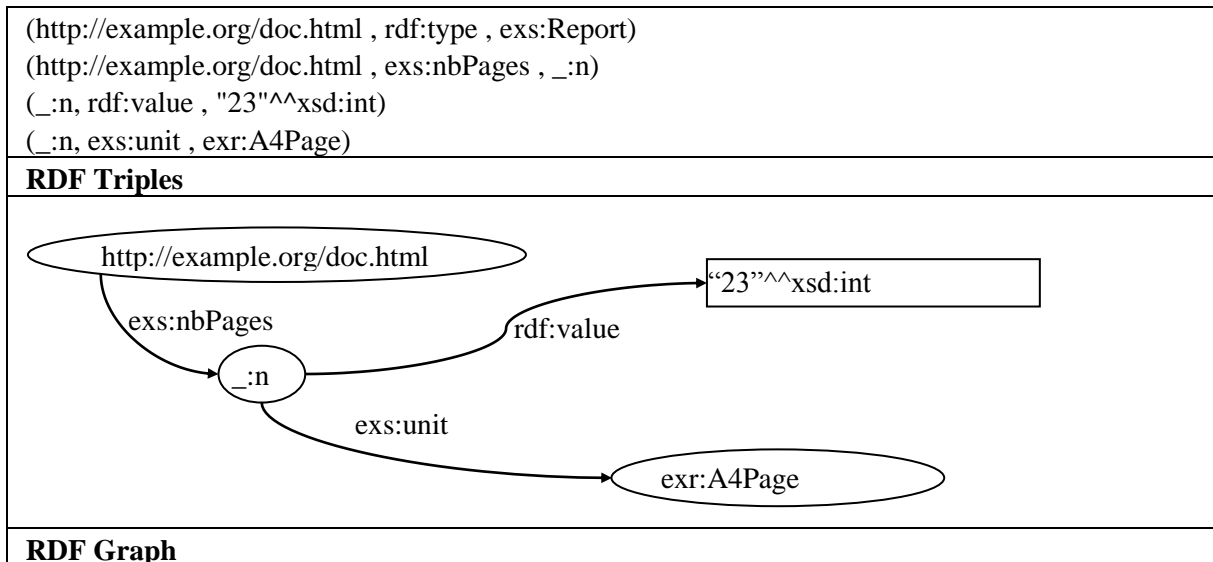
(http://example.org/doc.html , rdf:type , exs:Report)
(http://example.org/doc.html , exs:nbPages , _:n)
(_:n, rdf:value , "23"^^xsd:int)
(_:n, exs:unit , exr:A4Page)

**RDF Triples**

http://example.org/doc.html
exs:nbPages
_:n
rdf:value
“23”^^xsd:int
exs:unit
exr:A4Page

**RDF Graph**